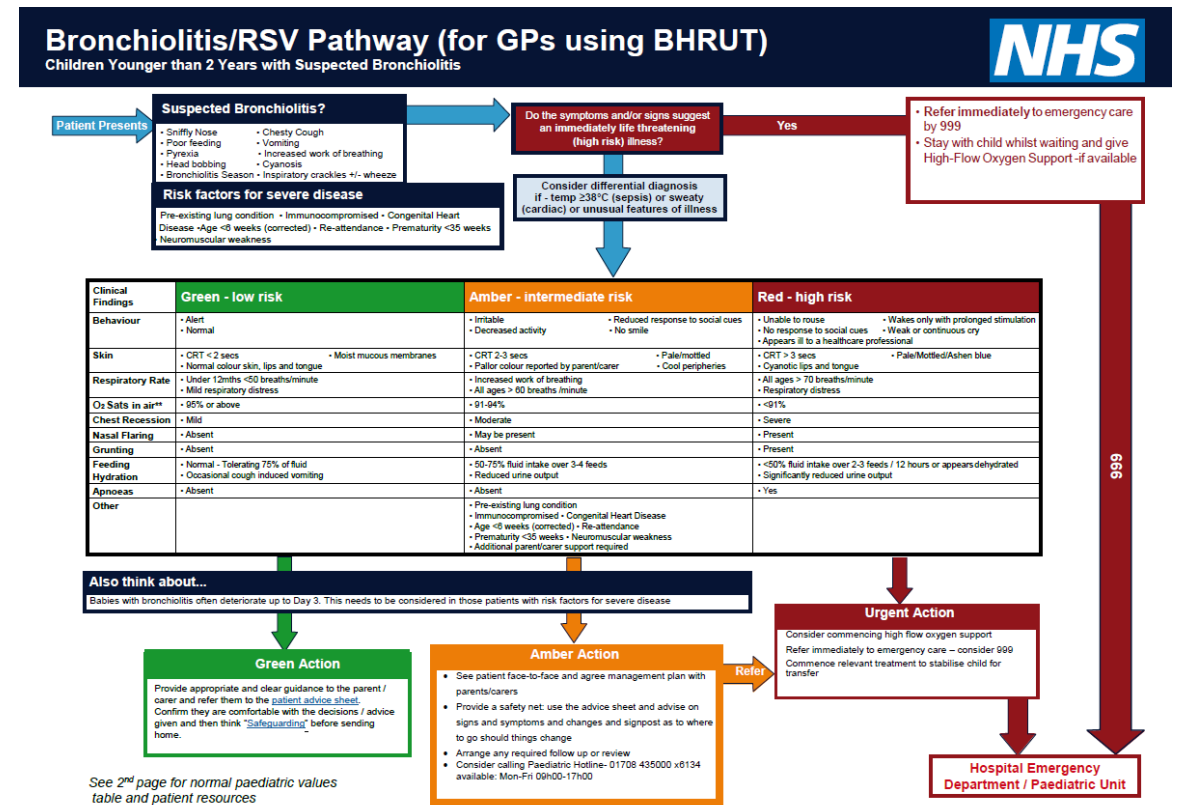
Bronchiolitis/RSV Pathway (for GPs using BHRUT)
Children Younger than 2 Years with Suspected Bronchiolitis

NHS

Patient Presents

Suspected Bronchiolitis?
• Sniffly Nose
• Poor feeding
• Pyrexia
• Head bobbing
• Bronchiolitis Season
• Chesty Cough
• Vomiting
• Increased work of breathing
• Cyanosis
• Inspiratory crackles +/- wheeze

Risk factors for severe disease
Pre-existing lung condition • Immunocompromised • Congenital Heart Disease •Age <6 weeks (corrected) • Re-attendance • Prematurity <35 weeks Neuromuscular weakness

Do the symptoms and/or signs suggest an immediately life threatening (high risk) illness?

Yes

• Refer immediately to emergency care by 999
• Stay with child whilst waiting and give High-Flow Oxygen Support -if available

Consider differential diagnosis if - temp ≥38°C (sepsis) or sweaty (cardiac) or unusual features of illness

| Clinical Findings | Green - low risk | Amber - intermediate risk | Red - high risk |
|---|---|---|---|
| Behaviour | • Alert • Normal | • Irritable • Decreased activity • Reduced response to social cues • No smile | • Unable to rouse • No response to social cues • Appears ill to a healthcare professional • Wakes only with prolonged stimulation • Weak or continuous cry |
| Skin | • CRT < 2 secs • Normal colour skin, lips and tongue • Moist mucous membranes | • CRT 2-3 secs • Pallor colour reported by parent/carer • Pale/mottled • Cool peripheries | • CRT > 3 secs • Cyanotic lips and tongue • Pale/Mottled/Ashen blue |
| Respiratory Rate | • Under 12mths <50 breaths/minute • Mild respiratory distress | • Increased work of breathing • All ages > 60 breaths /minute | • All ages > 70 breaths/minute • Respiratory distress |
| $O_2$ Sats in air** | • 95% or above | • 91-94% | • <91% |
| Chest Recession | • Mild | • Moderate | • Severe |
| Nasal Flaring | • Absent | • May be present | • Present |
| Grunting | • Absent | • Absent | • Present |
| Feeding Hydration | • Normal - Tolerating 75% of fluid • Occasional cough induced vomiting | • 50-75% fluid intake over 3-4 feeds • Reduced urine output | • <50% fluid intake over 2-3 feeds / 12 hours or appears dehydrated • Significantly reduced urine output |
| Apnoeas | • Absent | • Absent | • Yes |
| Other | | • Pre-existing lung condition • Immunocompromised • Congenital Heart Disease • Age <6 weeks (corrected) • Re-attendance • Prematurity <35 weeks • Neuromuscular weakness • Additional parent/carer support required | |

Also think about...
Babies with bronchiolitis often deteriorate up to Day 3. This needs to be considered in those patients with risk factors for severe disease

999

Urgent Action
Consider commencing high flow oxygen support
Refer immediately to emergency care – consider 999
Commence relevant treatment to stabilise child for transfer

Green Action
Provide appropriate and clear guidance to the parent / carer and refer them to the patient advice sheet. Confirm they are comfortable with the decisions / advice given and then think "Safeguarding" before sending home.

Amber Action
• See patient face-to-face and agree management plan with parents/carers
• Provide a safety net: use the advice sheet and advise on signs and symptoms and changes and signpost as to where to go should things change
• Arrange any required follow up or review
• Consider calling Paediatric Hotline- 01708 435000 x6134 available: Mon-Fri 09h00-17h00

Refer

Hospital Emergency Department / Paediatric Unit

See 2nd page for normal paediatric values table and patient resources